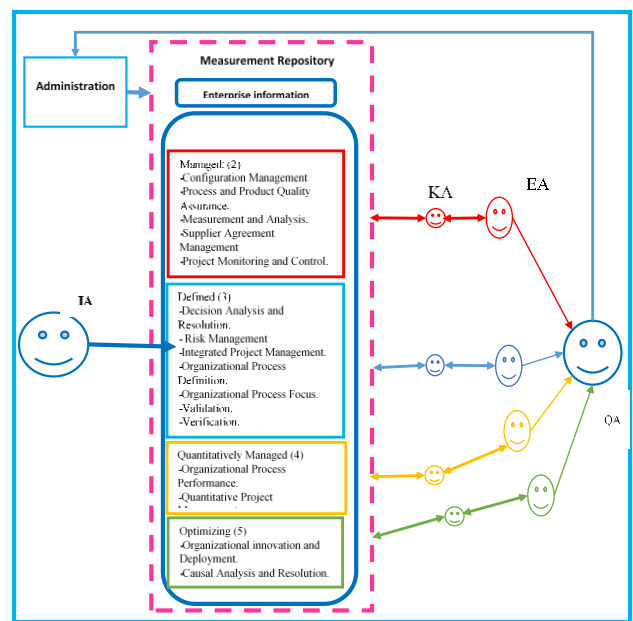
Administration

Measurement Repository

Enterprise information

Managed: (2)
-Configuration Management
-Process and Product Quality Assurance.
-Measurement and Analysis.
-Supplier Agreement Management
-Project Monitoring and Control.

KA

EA

TA

Defined (3)
-Decision Analysis and Resolution.
- Risk Management
-Integrated Project Management.
-Organizational Process Definition.
-Organizational Process Focus.
-Validation.
-Verification.

QA

Quantitatively Managed (4)
-Organizational Process Performance.
-Quantitative Project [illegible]

Optimizing (5)
-Organizational innovation and Deployment.
-Causal Analysis and Resolution.